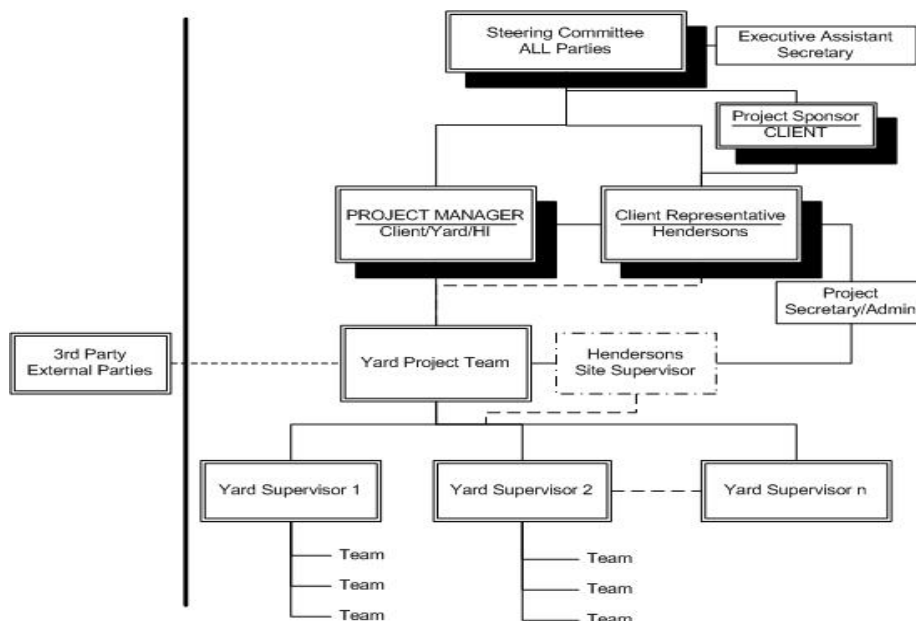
Steering Committee
ALL Parties

Executive Assistant
Secretary

Project Sponsor
CLIENT

PROJECT MANAGER
Client/Yard/HI

Client Representative
Hendersons

Project
Secretary/Admin

3rd Party
External Parties

Yard Project Team

Hendersons
Site Supervisor

Yard Supervisor 1

Yard Supervisor 2

Yard Supervisor n

Team
Team
Team

Team
Team
Team